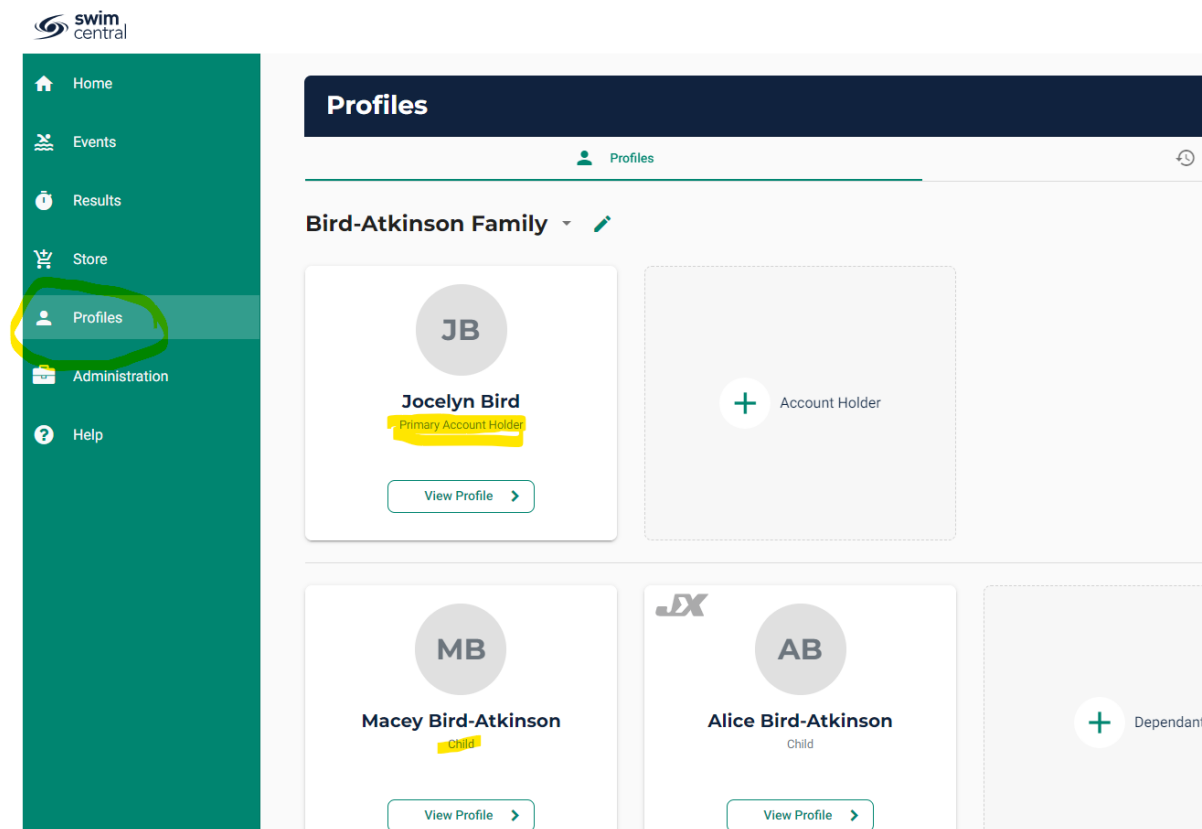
swim central

Home
Events
Results
Store
Profiles
Administration
Help

Profiles

Profiles

Bird-Atkinson Family

JB
Jocelyn Bird
Primary Account Holder
View Profile

Account Holder

MB
Macey Bird-Atkinson
Child
View Profile

JX
AB
Alice Bird-Atkinson
Child
View Profile

Dependan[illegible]